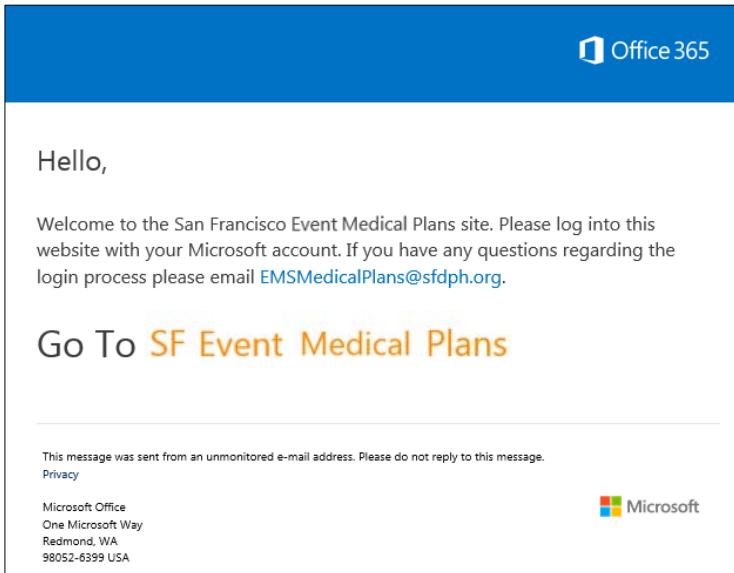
Office 365

Hello,

Welcome to the San Francisco Event Medical Plans site. Please log into this website with your Microsoft account. If you have any questions regarding the login process please email EMSMedicalPlans@sfdph.org.

Go To SF Event Medical Plans

This message was sent from an unmonitored e-mail address. Please do not reply to this message.
Privacy

Microsoft Office
One Microsoft Way
Redmond, WA
98052-6399 USA

Microsoft